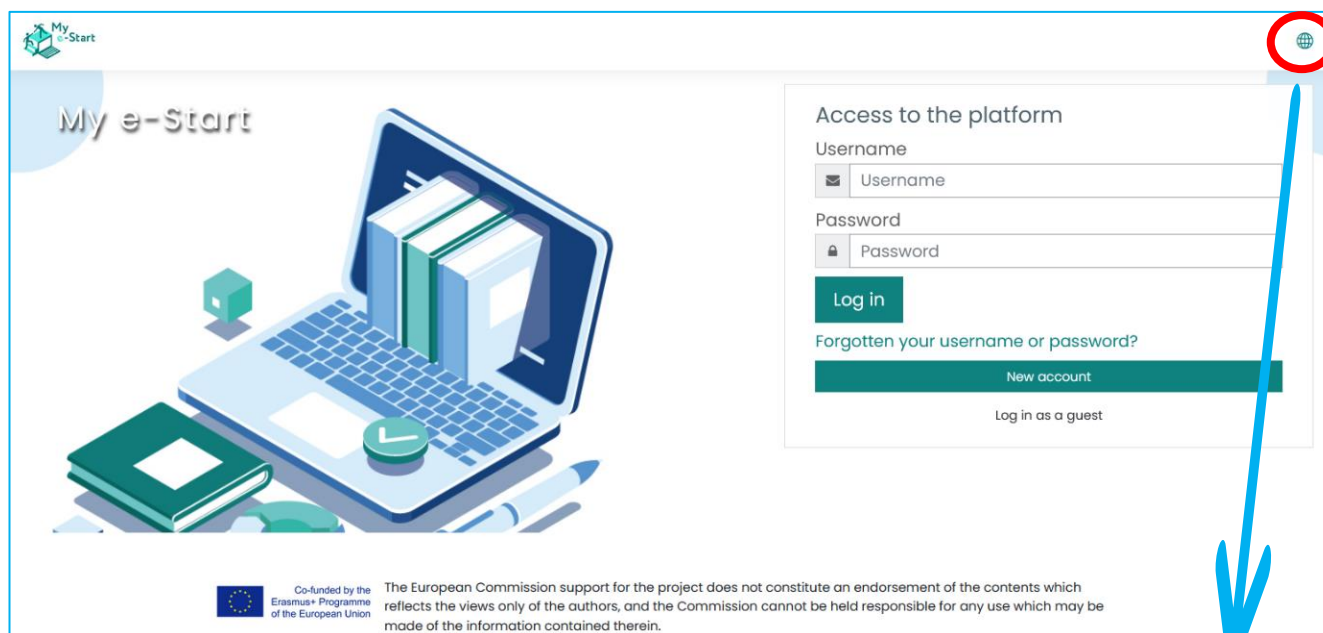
My e-Start

My e-Start

Access to the platform

Username

Username

Password

Password

Log in

Forgotten your username or password?

New account

Log in as a guest

Co-funded by the Erasmus+ Programme of the European Union

The European Commission support for the project does not constitute an endorsement of the contents which reflects the views only of the authors, and the Commission cannot be held responsible for any use which may be made of the information contained therein.